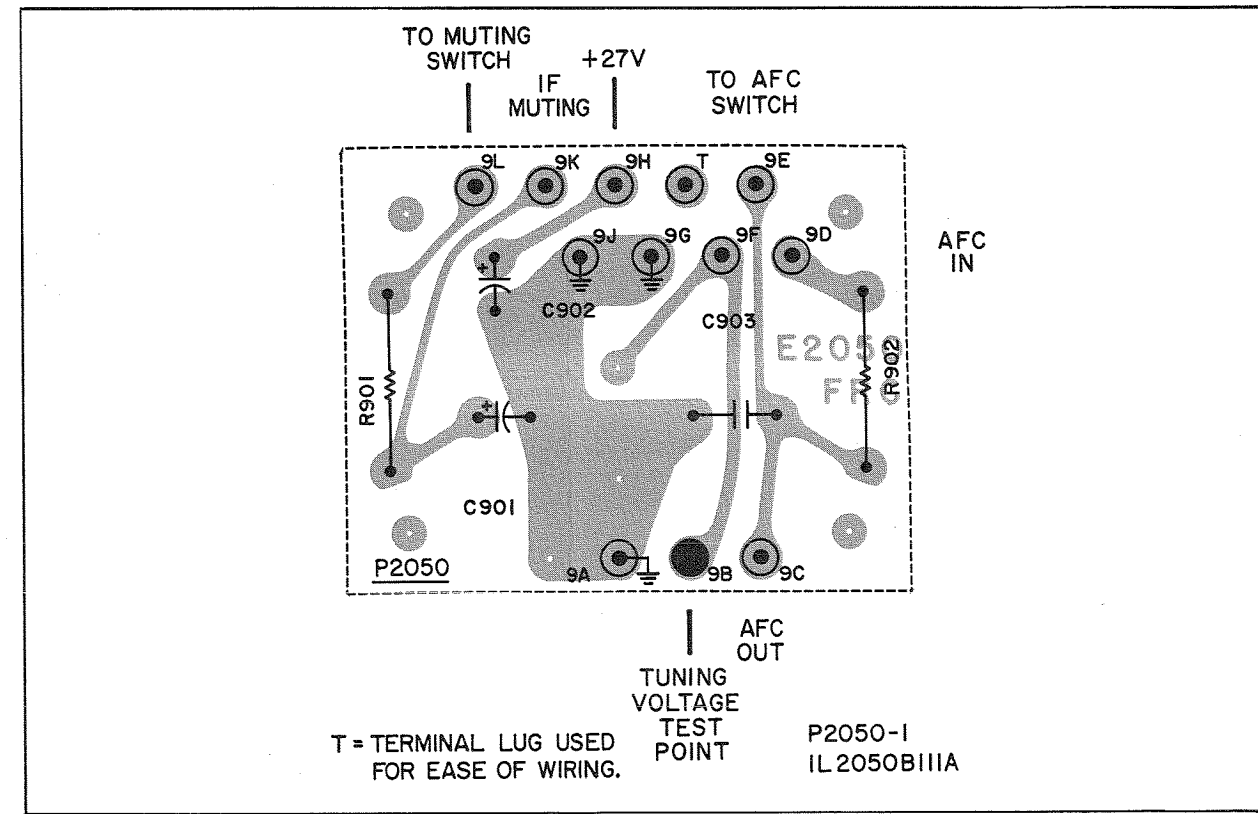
TO MUTING SWITCH

IF MUTING

+27V

TO AFC SWITCH

9L 9K 9H T 9E

9J 9G 9F 9D

AFC IN

C902

C903

E2050

FFC

R901

R902

C901

P2050

9A 9B 9C

AFC OUT

TUNING VOLTAGE TEST POINT

T = TERMINAL LUG USED FOR EASE OF WIRING.

P2050-1
IL2050B111A